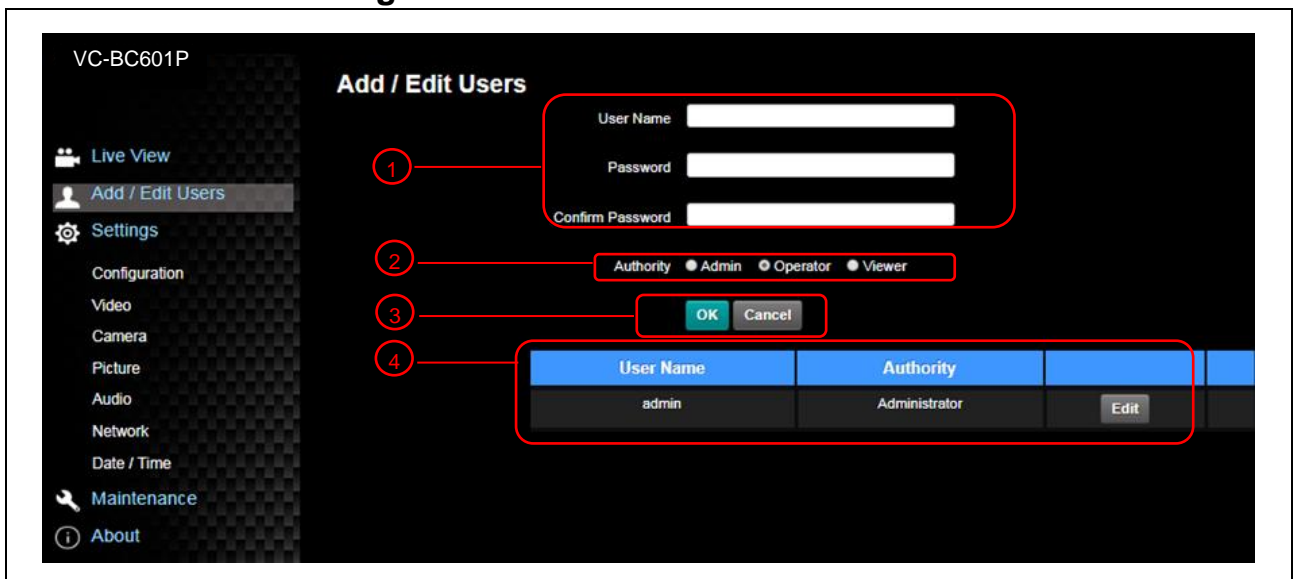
VC-BC601P

Live View
Add / Edit Users
Settings
Configuration
Video
Camera
Picture
Audio
Network
Date / Time
Maintenance
About

Add / Edit Users

1
User Name
Password
Confirm Password

2
Authority Admin Operator Viewer

3
OK Cancel

4

| User Name | Authority | |
|---|---|---|
| admin | Administrator | Edit |